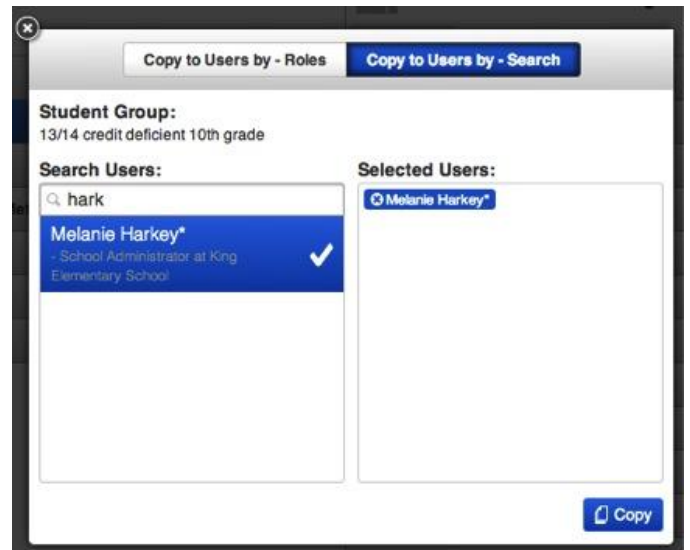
Copy to Users by - Roles
Copy to Users by - Search

Student Group:
13/14 credit deficient 10th grade

Search Users:
hark
Melanie Harkey*
- School Administrator at King Elementary School

Selected Users:
Melanie Harkey*

Copy